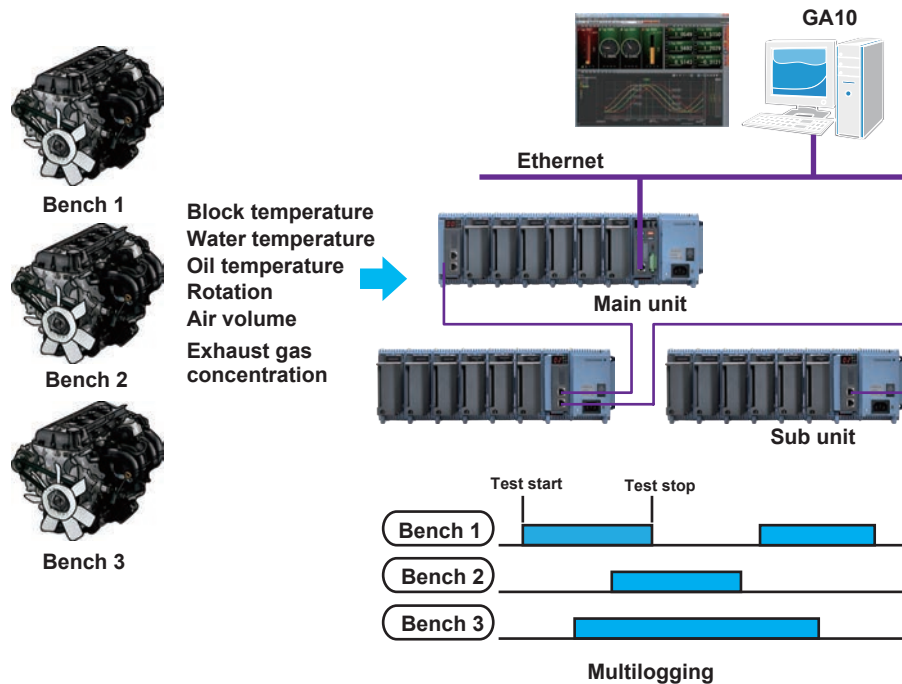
GA10

Ethernet

Bench 1

Block temperature
Water temperature
Oil temperature
Rotation
Air volume
Exhaust gas concentration

Main unit

Bench 2

Sub unit

Bench 3

Test start

Test stop

Bench 1

Bench 2

Bench 3

Multilogging